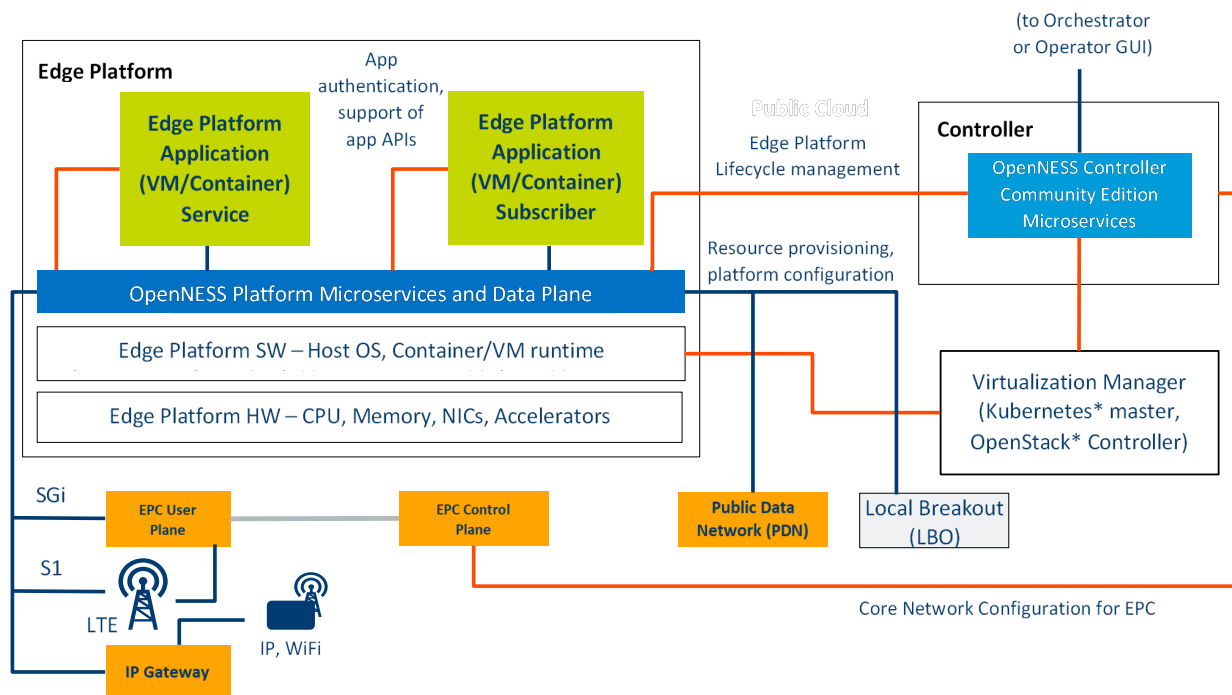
(to Orchestrator or Operator GUI)

Edge Platform

App authentication, support of app APIs

Edge Platform Application (VM/Container) Service

Edge Platform Application (VM/Container) Subscriber

Public Cloud

Edge Platform Lifecycle management

Controller

OpenNESS Controller Community Edition Microservices

Resource provisioning, platform configuration

OpenNESS Platform Microservices and Data Plane

Edge Platform SW – Host OS, Container/VM runtime

Virtualization Manager (Kubernetes* master, OpenStack* Controller)

Edge Platform HW – CPU, Memory, NICs, Accelerators

SGi

EPC User Plane

EPC Control Plane

Public Data Network (PDN)

Local Breakout (LBO)

S1

LTE

IP, WiFi

Core Network Configuration for EPC

IP Gateway